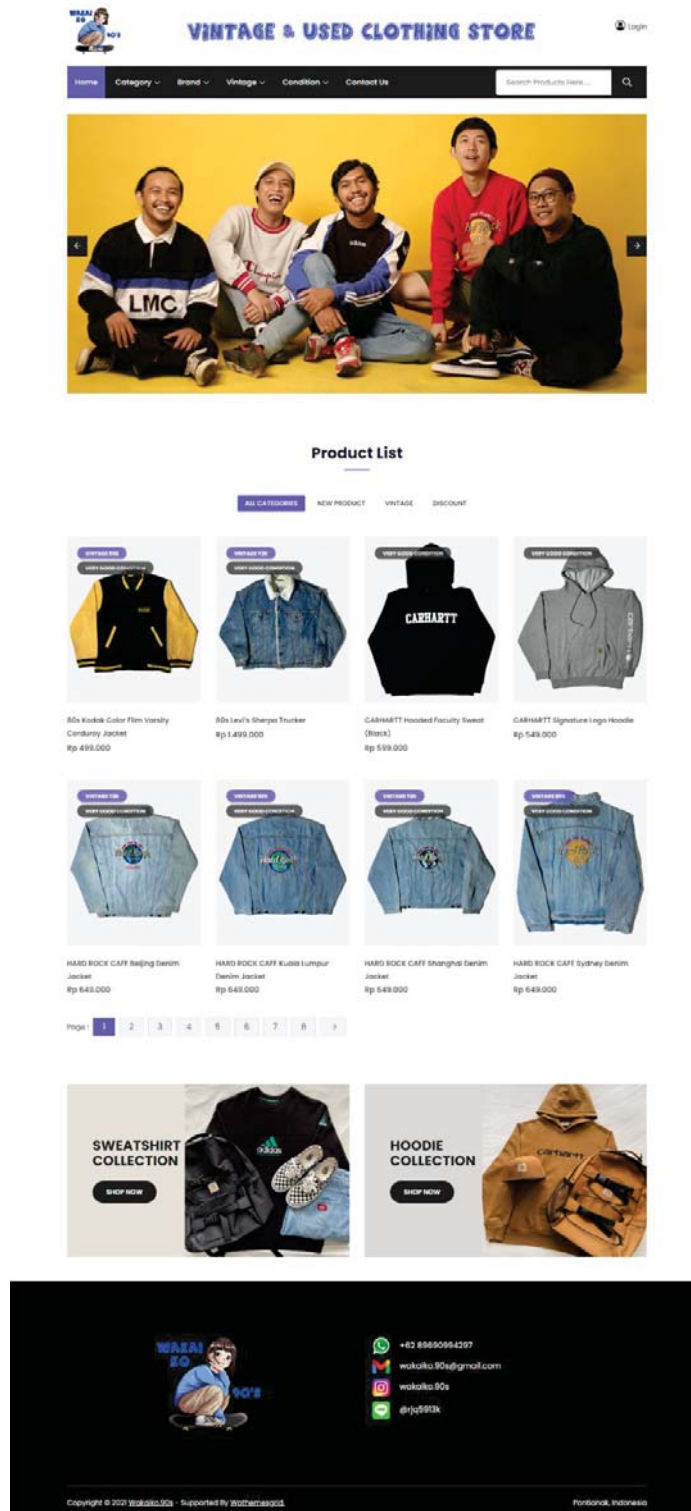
WAKAI KO 90's

VINTAGE & USED CLOTHING STORE

Login

Home Category Brand Vintage Condition Contact Us

Search Products Here...

LMC

Product List

ALL CATEGORIES NEW PRODUCT VINTAGE DISCOUNT

VINTAGE 80s
VERY GOOD CONDITION

80s Kodak Color Film Varsity Corduroy Jacket
Rp 499.000

VINTAGE 80s
VERY GOOD CONDITION

80s Levi's Sherpa Trucker
Rp 1.499.000

VERY GOOD CONDITION

CARHARTT

CARHARTT Hooded Faculty Sweat (Black)
Rp 599.000

VERY GOOD CONDITION

CARHARTT Signature Logo Hoodie
Rp 549.000

VINTAGE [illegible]
VERY GOOD CONDITION

HARD ROCK CAFE Beijing Denim Jacket
Rp 649.000

VINTAGE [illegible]
VERY GOOD CONDITION

HARD ROCK CAFE Kuala Lumpur Denim Jacket
Rp 649.000

VINTAGE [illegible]
VERY GOOD CONDITION

HARD ROCK CAFE Shanghai Denim Jacket
Rp 649.000

VINTAGE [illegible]
VERY GOOD CONDITION

HARD ROCK CAFE Sydney Denim Jacket
Rp 649.000

Page : 1 2 3 4 5 6 7 8 >

SWEATSHIRT COLLECTION
SHOP NOW

HOODIE COLLECTION
SHOP NOW

WAKAI KO 90's

+62 89690964297
wakaiko.90s@gmail.com
wakaiko.90s
@rjq5913k

Copyright © 2021 Wakaiko.90s - Supported By Wpthemesgrid.

Pontianak, Indonesia